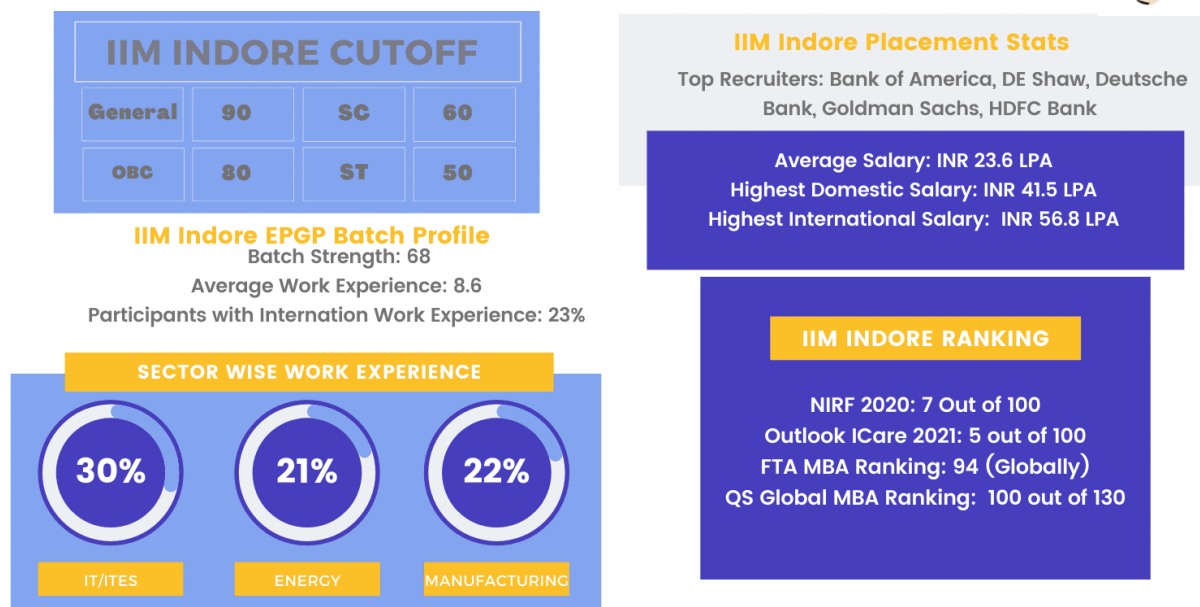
IIM INDORE CUTOFF

| General | 90 | SC | 60 |
|---|---|---|---|
| OBC | 80 | ST | 50 |

IIM Indore EPGP Batch Profile
Batch Strength: 68
Average Work Experience: 8.6
Participants with Internation Work Experience: 23%

SECTOR WISE WORK EXPERIENCE

30%
IT/ITES

21%
ENERGY

22%
MANUFACTURING

IIM Indore Placement Stats
Top Recruiters: Bank of America, DE Shaw, Deutsche Bank, Goldman Sachs, HDFC Bank

Average Salary: INR 23.6 LPA
Highest Domestic Salary: INR 41.5 LPA
Highest International Salary: INR 56.8 LPA

IIM INDORE RANKING

NIRF 2020: 7 Out of 100
Outlook ICare 2021: 5 out of 100
FTA MBA Ranking: 94 (Globally)
QS Global MBA Ranking: 100 out of 130